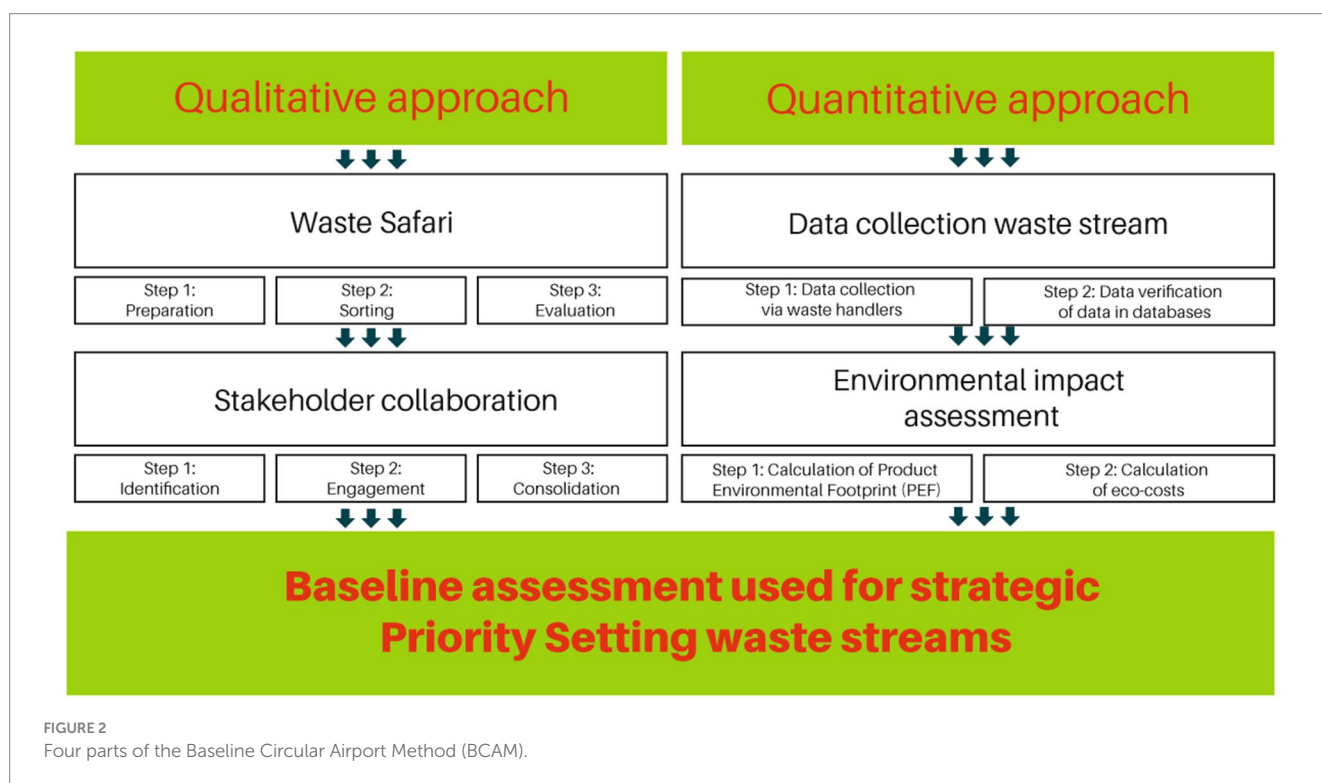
Qualitative approach

Waste Safari

Step 1: Preparation

Step 2: Sorting

Step 3: Evaluation

Stakeholder collaboration

Step 1: Identification

Step 2: Engagement

Step 3: Consolidation

Quantitative approach

Data collection waste stream

Step 1: Data collection via waste handlers

Step 2: Data verification of data in databases

Environmental impact assessment

Step 1: Calculation of Product Environmental Footprint (PEF)

Step 2: Calculation of eco-costs

Baseline assessment used for strategic Priority Setting waste streams

FIGURE 2
Four parts of the Baseline Circular Airport Method (BCAM).